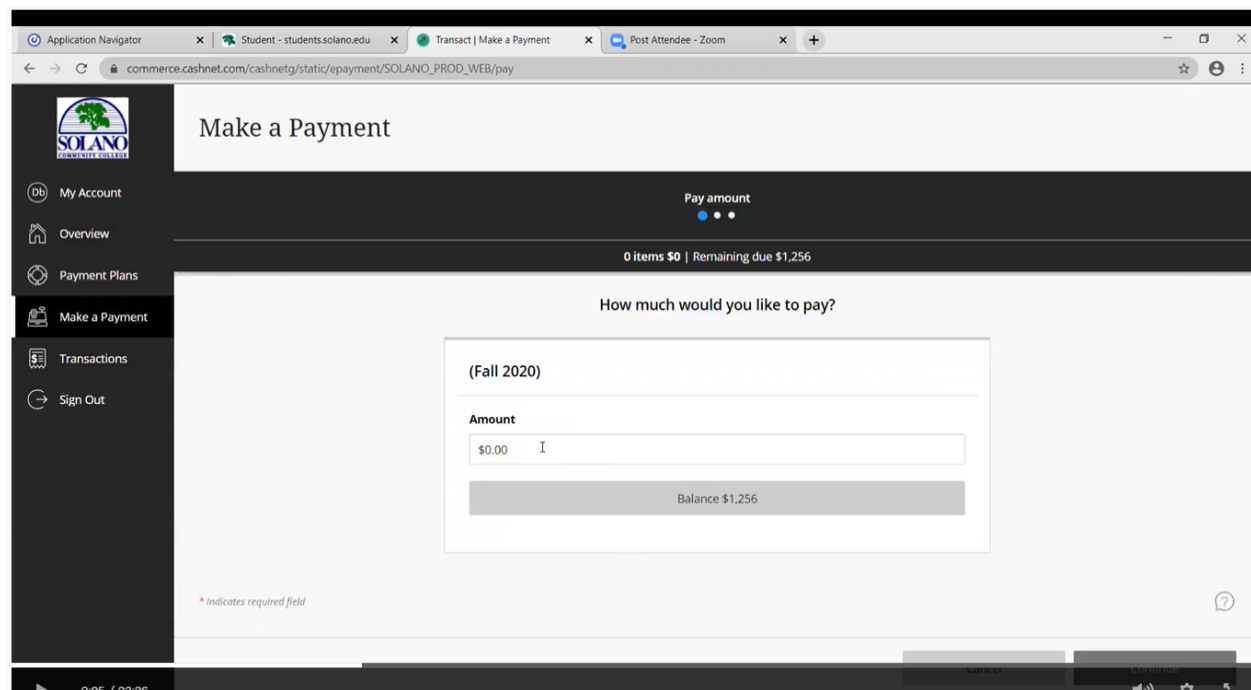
Application Navigator
Student - students.solano.edu
Transact | Make a Payment
Post Attendee - Zoom
commerce.cashnet.com/cashnetg/static/epayment/SOLANO_PROD_WEB/pay

SOLANO COMMUNITY COLLEGE

Make a Payment

Db My Account
Overview
Payment Plans
Make a Payment
Transactions
Sign Out

Pay amount

0 items $0 | Remaining due $1,256

How much would you like to pay?

(Fall 2020)

Amount

$0.00

Balance $1,256

* Indicates required field

Cancel
Continue

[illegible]